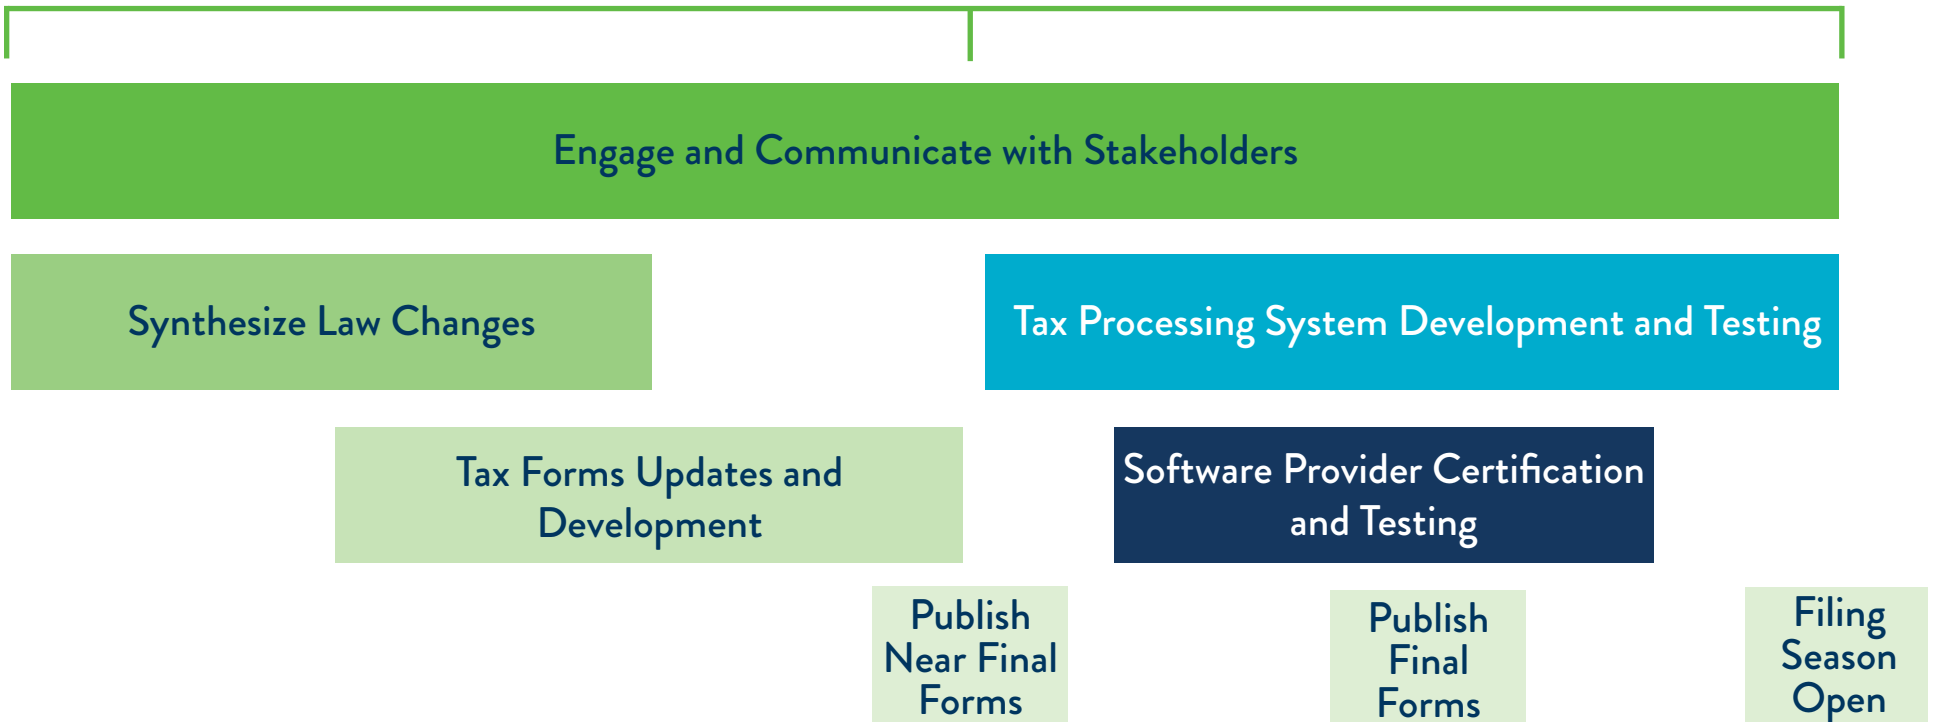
Engage and Communicate with Stakeholders

Synthesize Law Changes

Tax Processing System Development and Testing

Tax Forms Updates and Development

Software Provider Certification and Testing

Publish Near Final Forms

Publish Final Forms

Filing Season Open